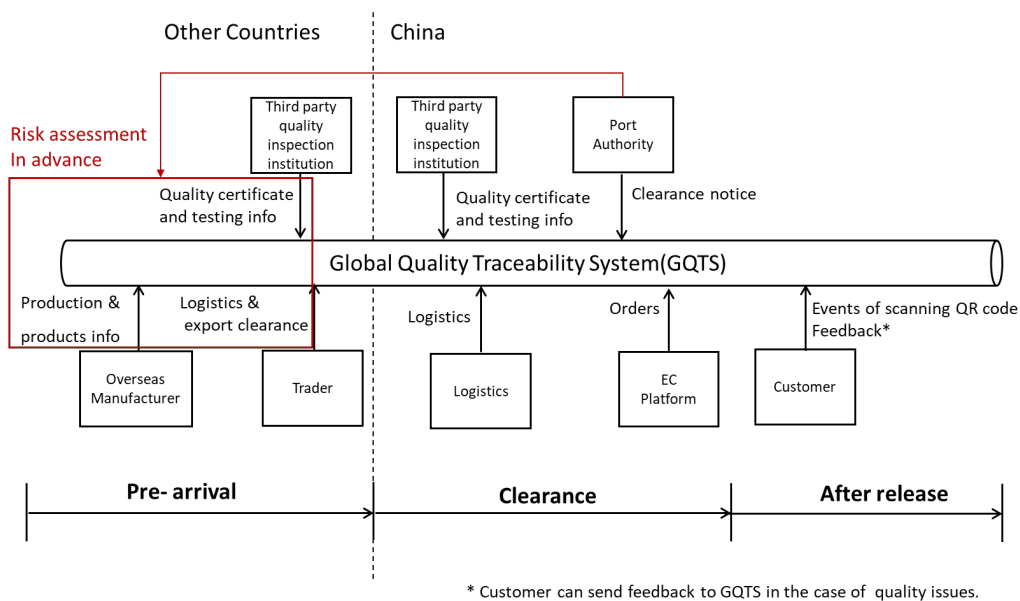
Other Countries

China

Risk assessment
In advance

Third party quality inspection institution

Third party quality inspection institution

Port Authority

Quality certificate and testing info

Quality certificate and testing info

Clearance notice

Global Quality Traceability System(GQTS)

Production & products info

Logistics & export clearance

Logistics

Orders

Events of scanning QR code
Feedback*

Overseas Manufacturer

Trader

Logistics

EC Platform

Customer

Pre- arrival

Clearance

After release

* Customer can send feedback to GQTS in the case of quality issues.